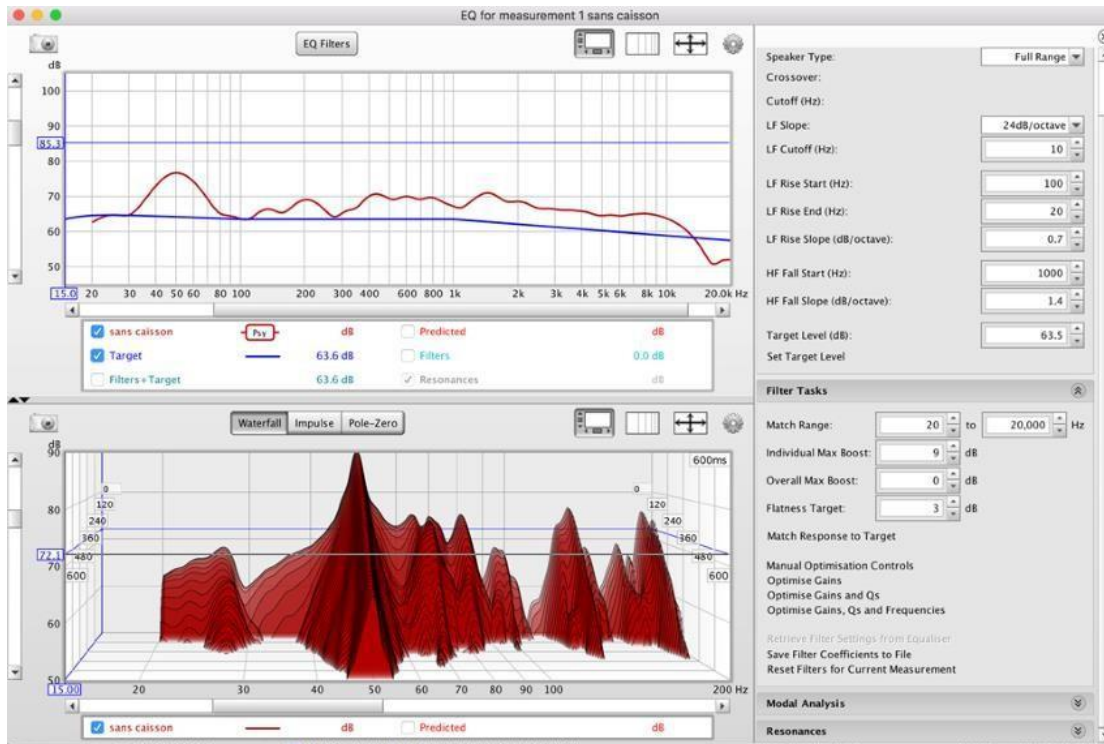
EQ for measurement 1 sans caisson

EQ Filters

dB
100
90
85.3
80
70
60
50
15.0 20 30 40 50 60 80 100 200 300 400 600 800 1k 2k 3k 4k 5k 6k 8k 10k 20.0k Hz

sans caisson Psy dB
Predicted dB
Target 63.6 dB
Filters 0.0 dB
Filters+Target 63.6 dB
Resonances dB

Speaker Type: Full Range
Crossover:
Cutoff (Hz):
LF Slope: 24dB/octave
LF Cutoff (Hz): 10
LF Rise Start (Hz): 100
LF Rise End (Hz): 20
LF Rise Slope (dB/octave): 0.7
HF Fall Start (Hz): 1000
HF Fall Slope (dB/octave): 1.4
Target Level (dB): 63.5
Set Target Level

Filter Tasks
Match Range: 20 to 20,000 Hz
Individual Max Boost: 9 dB
Overall Max Boost: 0 dB
Flatness Target: 3 dB
Match Response to Target

Manual Optimisation Controls
Optimise Gains
Optimise Gains and Qs
Optimise Gains, Qs and Frequencies

Retrieve Filter Settings from Equaliser
Save Filter Coefficients to File
Reset Filters for Current Measurement

Modal Analysis
Resonances

Waterfall Impulse Pole-Zero

dB
90
80
72.1
70
60
50
0
120
240
360
480
600
600ms
15.00 20 30 40 50 60 70 80 90 100 200 Hz

sans caisson dB
Predicted dB